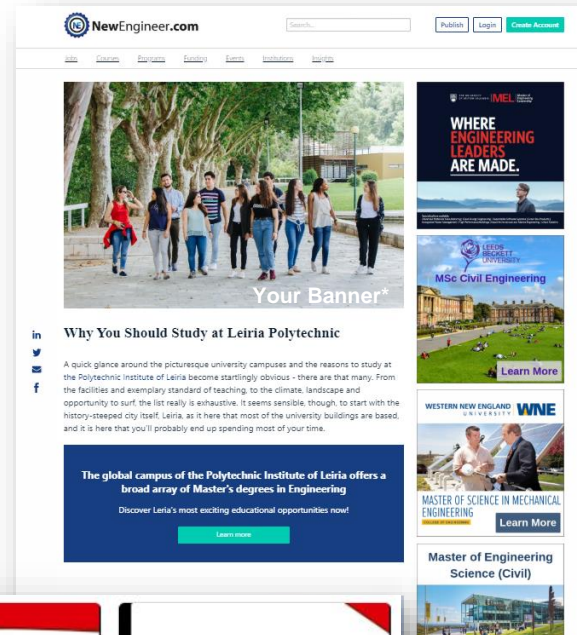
NewEngineer.com

Search...

Publish Login Create Account

Jobs Courses Programs Funding Events Institutions Insights

Your Banner*

Why You Should Study at Leiria Polytechnic

A quick glance around the picturesque university campuses and the reasons to study at the Polytechnic Institute of Leiria become startlingly obvious - there are that many. From the facilities and exemplary standard of teaching, to the climate, landscape and opportunity to surf, the list really is exhaustive. It seems sensible, though, to start with the history-steeped city itself, Leiria, as it here that most of the university buildings are based, and it is here that you'll probably end up spending most of your time.

The global campus of the Polytechnic Institute of Leiria offers a broad array of Master's degrees in Engineering

Discover Leria's most exciting educational opportunities now!

Learn more

WMG IMEL

WHERE ENGINEERING LEADERS ARE MADE.

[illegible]

LEEDS BECKETT UNIVERSITY

MSc Civil Engineering

Learn More

WESTERN NEW ENGLAND UNIVERSITY WNE

MASTER OF SCIENCE IN MECHANICAL ENGINEERING

COLLEGE OF ENGINEERING

Learn More

Master of Engineering Science (Civil)